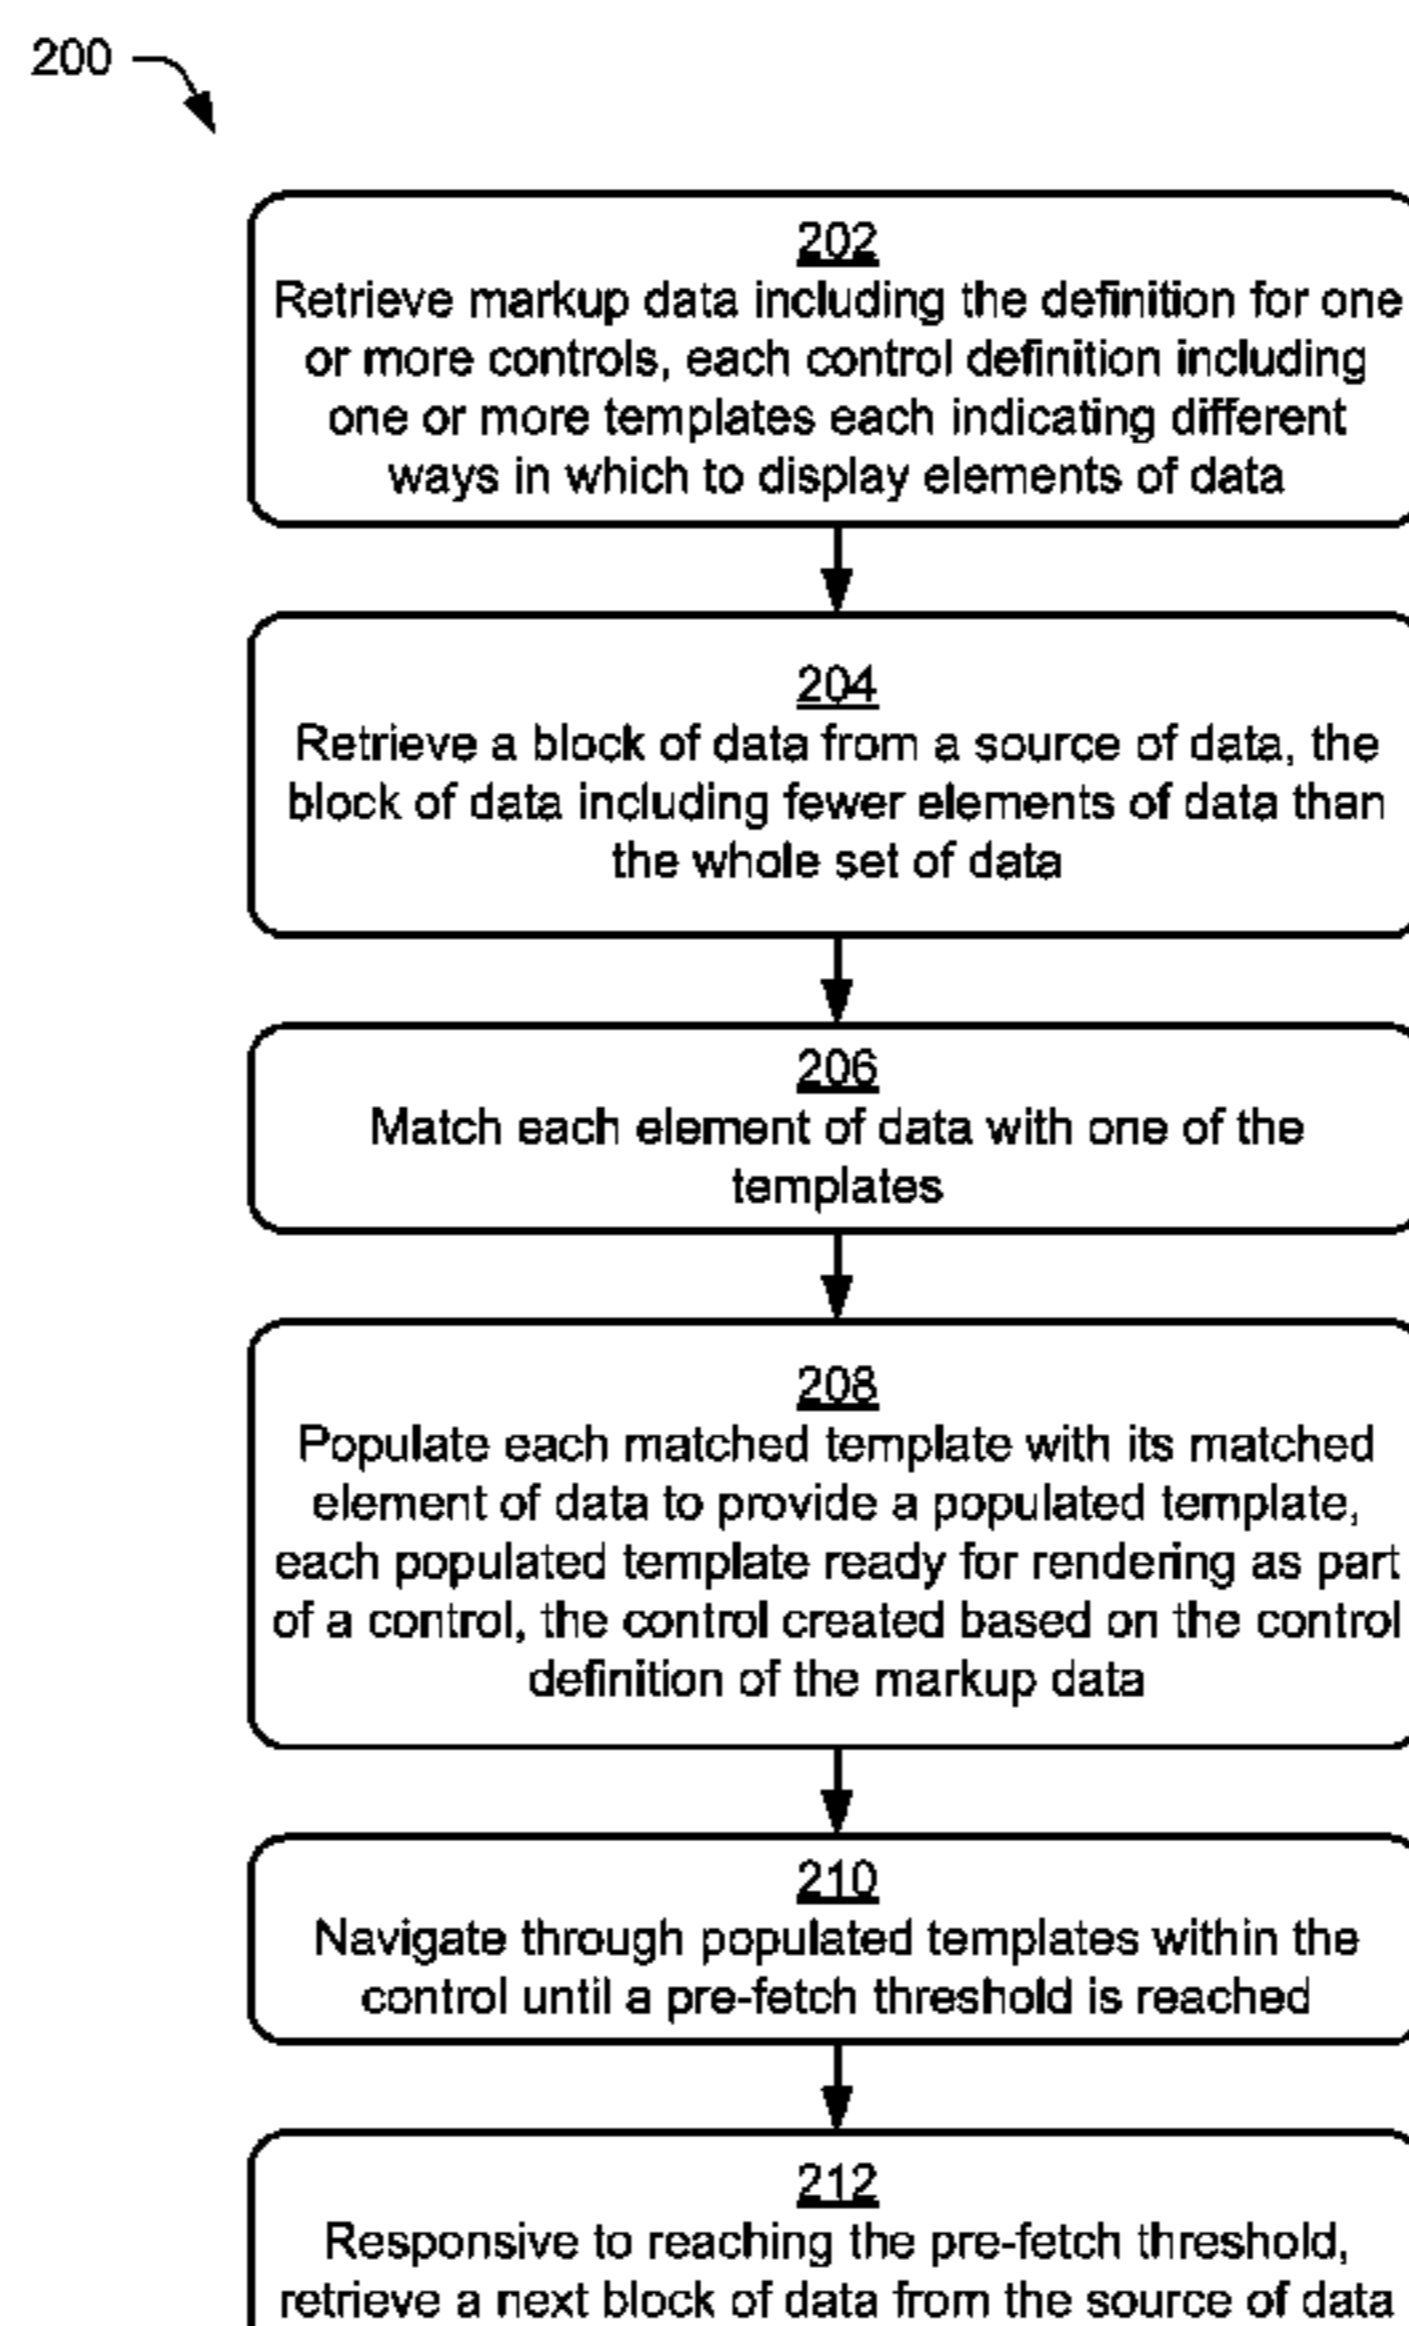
200

202
Retrieve markup data including the definition for one or more controls, each control definition including one or more templates each indicating different ways in which to display elements of data

204
Retrieve a block of data from a source of data, the block of data including fewer elements of data than the whole set of data

206
Match each element of data with one of the templates

208
Populate each matched template with its matched element of data to provide a populated template, each populated template ready for rendering as part of a control, the control created based on the control definition of the markup data

210
Navigate through populated templates within the control until a pre-fetch threshold is reached

212
Responsive to reaching the pre-fetch threshold, retrieve a next block of data from the source of data